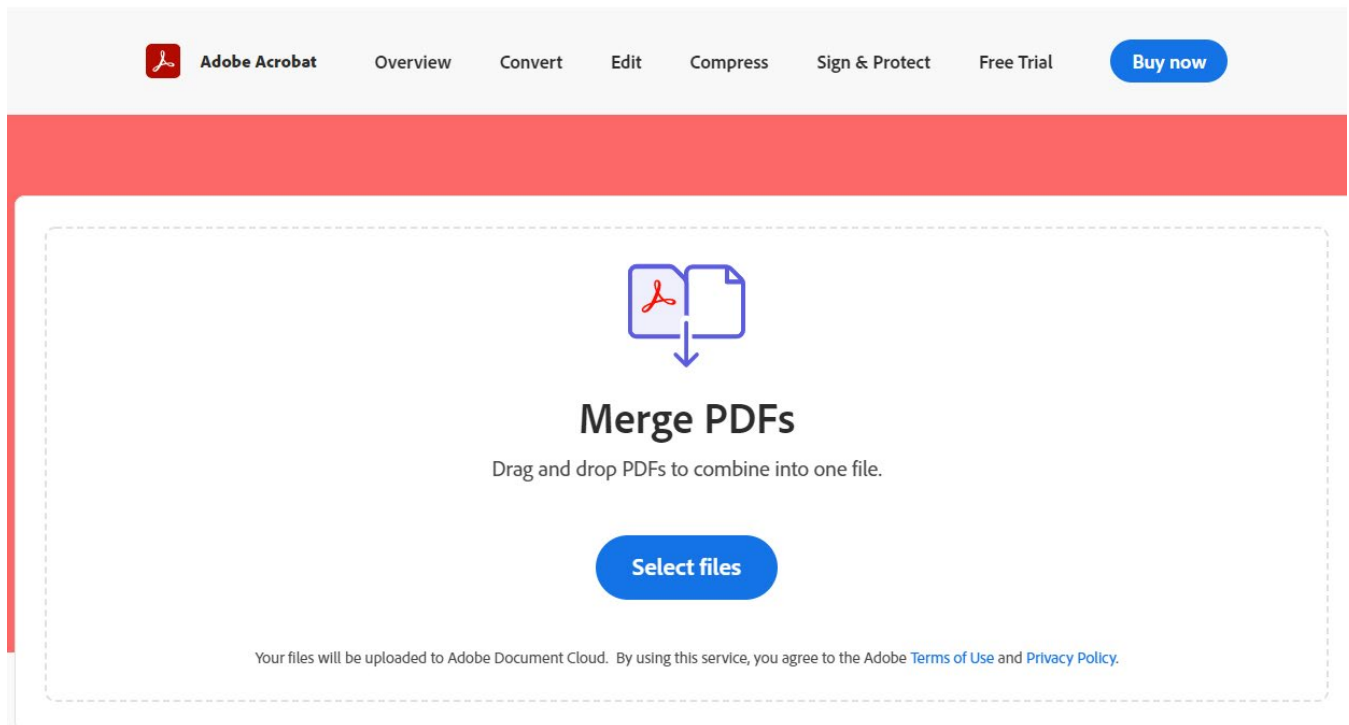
Adobe Acrobat Overview Convert Edit Compress Sign & Protect Free Trial Buy now

Merge PDFs

Drag and drop PDFs to combine into one file.

Select files

Your files will be uploaded to Adobe Document Cloud. By using this service, you agree to the Adobe Terms of Use and Privacy Policy.